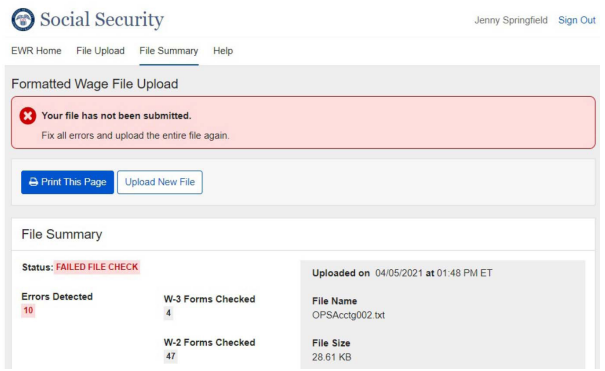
Social Security

Jenny Springfield Sign Out

EWR Home File Upload File Summary Help

Formatted Wage File Upload

Your file has not been submitted.

Fix all errors and upload the entire file again.

Print This Page Upload New File

File Summary

Status: FAILED FILE CHECK

Errors Detected
10

W-3 Forms Checked
4

W-2 Forms Checked
47

Uploaded on 04/05/2021 at 01:48 PM ET

File Name
OPSAcctg002.txt

File Size
28.61 KB